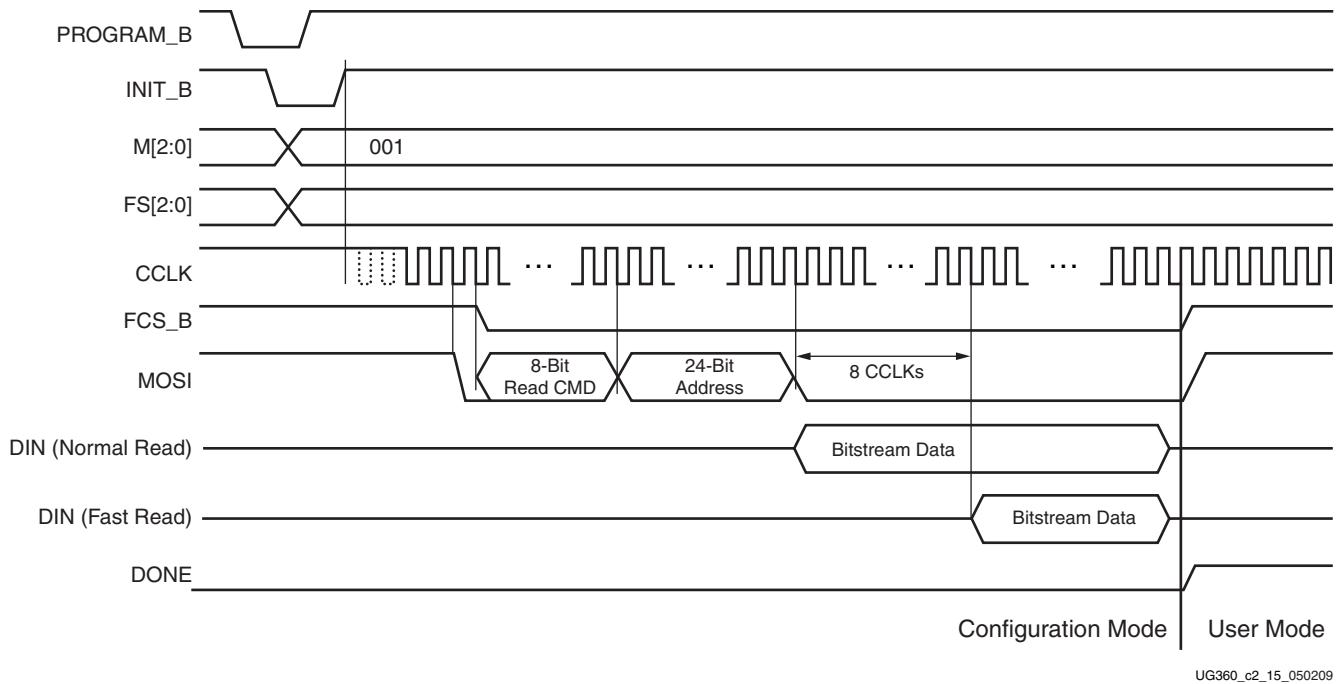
PROGRAM_B
INIT_B
M[2:0]
001
FS[2:0]
CCLK
...
...
...
...
FCS_B
MOSI
8-Bit Read CMD
24-Bit Address
8 CCLKs
DIN (Normal Read)
Bitstream Data
DIN (Fast Read)
Bitstream Data
DONE
Configuration Mode
User Mode
UG360_c2_15_050209